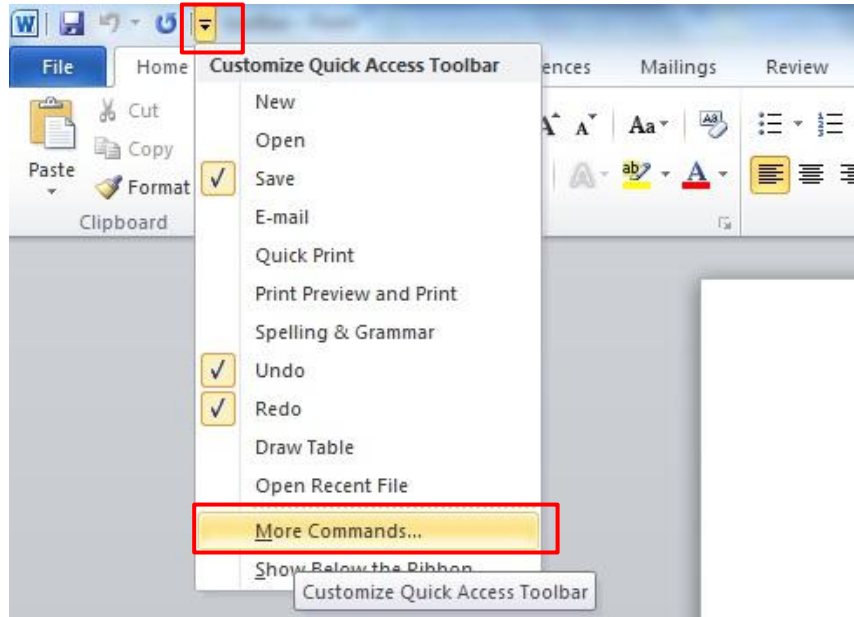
File
Home
ences
Mailings
Review
Cut
Copy
Paste
Format
Clipboard
Aa
Customize Quick Access Toolbar
New
Open
✓ Save
E-mail
Quick Print
Print Preview and Print
Spelling & Grammar
✓ Undo
✓ Redo
Draw Table
Open Recent File
More Commands...
Show Below the Ribbon
Customize Quick Access Toolbar